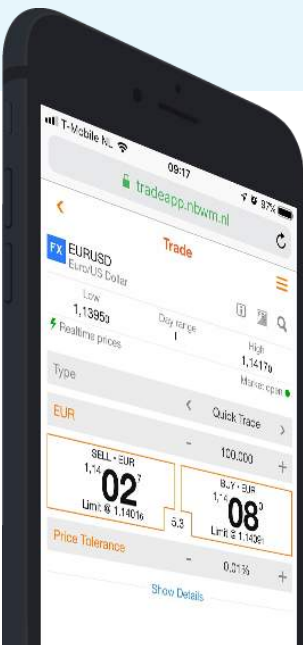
T-Mobile NL
09:17
97%
tradeapp.nbwm.nl
<
Trade
C
FX EURUSD
Euro/US Dollar
Low
1,13950
Day range
High
1,14170
Realtime prices
Market open
Type
EUR
<
Quick Trade
>
-
100.000
+
SELL · EUR
1,14
02
7
Limit @ 1.14016
5.3
BUY · EUR
1,14
08
0
Limit @ 1.1409
Price Tolerance
-
0.01%
+
Show Details